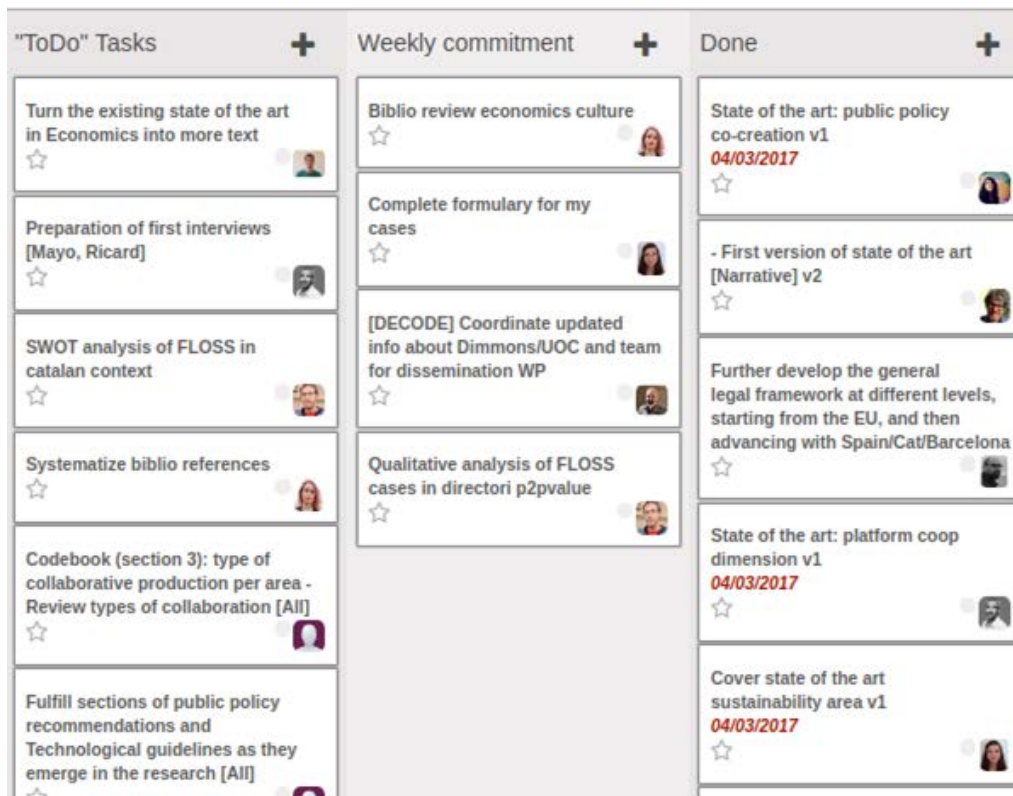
"ToDo" Tasks +

Turn the existing state of the art in Economics into more text

Preparation of first interviews [Mayo, Ricard]

SWOT analysis of FLOSS in catalan context

Systematize biblio references

Codebook (section 3): type of collaborative production per area - Review types of collaboration [All]

Fulfill sections of public policy recommendations and Technological guidelines as they emerge in the research [All]

Weekly commitment +

Biblio review economics culture

Complete formulary for my cases

[DECODE] Coordinate updated info about Dimmons/UOC and team for dissemination WP

Qualitative analysis of FLOSS cases in directori p2pvalue

Done +

State of the art: public policy co-creation v1
04/03/2017

- First version of state of the art [Narrative] v2

Further develop the general legal framework at different levels, starting from the EU, and then advancing with Spain/Cat/Barcelona

State of the art: platform coop dimension v1
04/03/2017

Cover state of the art sustainability area v1
04/03/2017